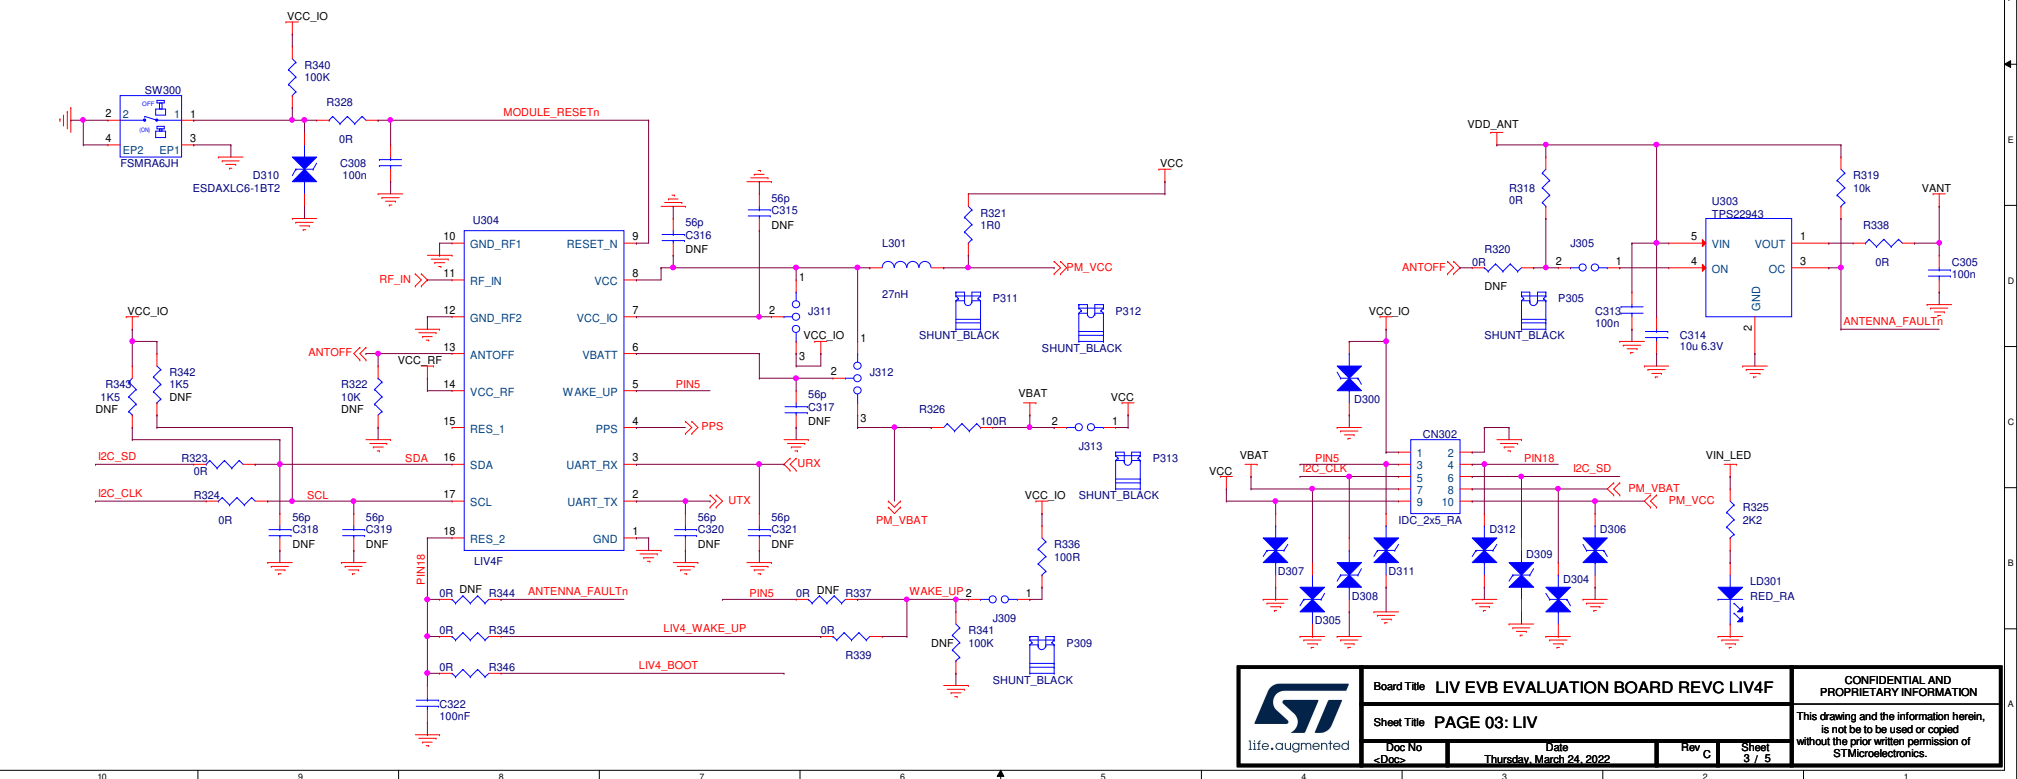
VCC_IO

R340
100K

SW300
OFF
(ON)
2 2 1 1
4 3
EP2 EP1
FSMRA6JH

R328
0R

MODULE_RESETn

D310
ESDAXLC6-1BT2

C308
100n

U304
10 GND_RF1 RESET_N 9
RF_IN 11 RF_IN VCC 8
12 GND_RF2 VCC_IO 7
ANTOFF 13 ANTOFF VBATT 6
VCC_RF 14 VCC_RF WAKE_UP 5 PIN5
15 RES_1 PPS 4 PPS
SDA 16 SDA UART_RX 3 URX
SCL 17 SCL UART_TX 2 UTX
18 RES_2 GND 1
LIV4F

56p
C316
DNF

56p
C315
DNF

VCC

R321
1R0

L301
27nH

PM_VCC

1
2 J311
VCC_IO
3

P311
SHUNT_BLACK

P312
SHUNT_BLACK

1
2 J312
3

56p
C317
DNF

VBAT VCC
R326
100R
2 1
J313

P313
SHUNT_BLACK

PM_VBAT

VCC_IO

R343
1K5
DNF

R342
1K5
DNF

R322
10K
DNF

I2C_SD R323 0R
I2C_CLK R324 0R

56p
C318
DNF

56p
C319
DNF

56p
C320
DNF

56p
C321
DNF

PIN18

0R DNF R344 ANTENNA_FAULTn
0R R345 LIV4_WAKE_UP
0R R346 LIV4_BOOT

C322
100nF

PIN5 0R DNF R337 WAKE_UP 2 1
J309
0R
R339

VCC_IO
R336
100R

R341
100K
DNF

P309
SHUNT_BLACK

VDD_ANT

R318
0R

R319
10k

U303
TPS22943
5 VIN VOUT 1
4 ON OC 3
GND
2

VANT
R338
0R

C305
100n

ANTOFF R320 0R DNF
J305
2 1

P305
SHUNT_BLACK

C313
100n

C314
10u 6.3V

ANTENNA_FAULTn

VCC_IO

D300

CN302
1 2
3 4
5 6
7 8
9 10
IDC_2x5_RA

VBAT
VCC
PIN5
I2C_CLK
PIN18
I2C_SD
PM_VBAT
PM_VCC

D307 D305 D308 D311 D312 D309 D304 D306

VIN_LED
R325
2K2

LD301
RED_RA

life.augmented

Board Title LIV EVB EVALUATION BOARD REVC LIV4F
Sheet Title PAGE 03: LIV
Doc No <Doc>
Date Thursday, March 24, 2022
Rev C
Sheet 3 / 5

CONFIDENTIAL AND PROPRIETARY INFORMATION
This drawing and the information herein, is not to be used or copied without the prior written permission of STMicroelectronics.

10 9 8 7 6 5 4 3 2 1
E D C B A